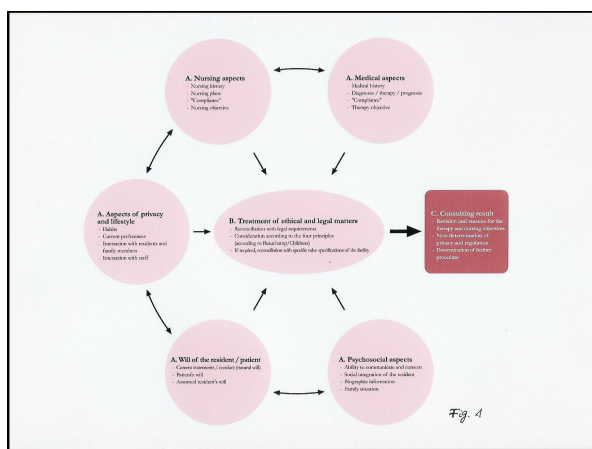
A. Nursing aspects
- Nursing history
- Nursing plans
- "Compliance"
- Nursing objective

A. Medical aspects
- Medical history
- Diagnoses / therapy / prognosis
- "Compliance"
- Therapy objective

A. Aspects of privacy and lifestyle
- Habits
- Current preferences
- Interaction with residents and family members
- Interaction with staff

B. Treatment of ethical and legal matters
- Reconciliation with legal requirements
- Consideration according to the four principles (according to Beauchamp/Childress)
- If required, reconciliation with specific rules specifications of the facility

C. Consulting result
- Decision and reasons for the therapy and nursing objectives
- New determination of primacy and regulation
- Determination of further procedure

A. Will of the resident / patient
- Current statements / conduct (natural will)
- Patient's will
- Assumed resident's will

A. Psychosocial aspects
- Ability to communicate and consent
- Social integration of the resident
- Biographic information
- Family situation

Fig. 1